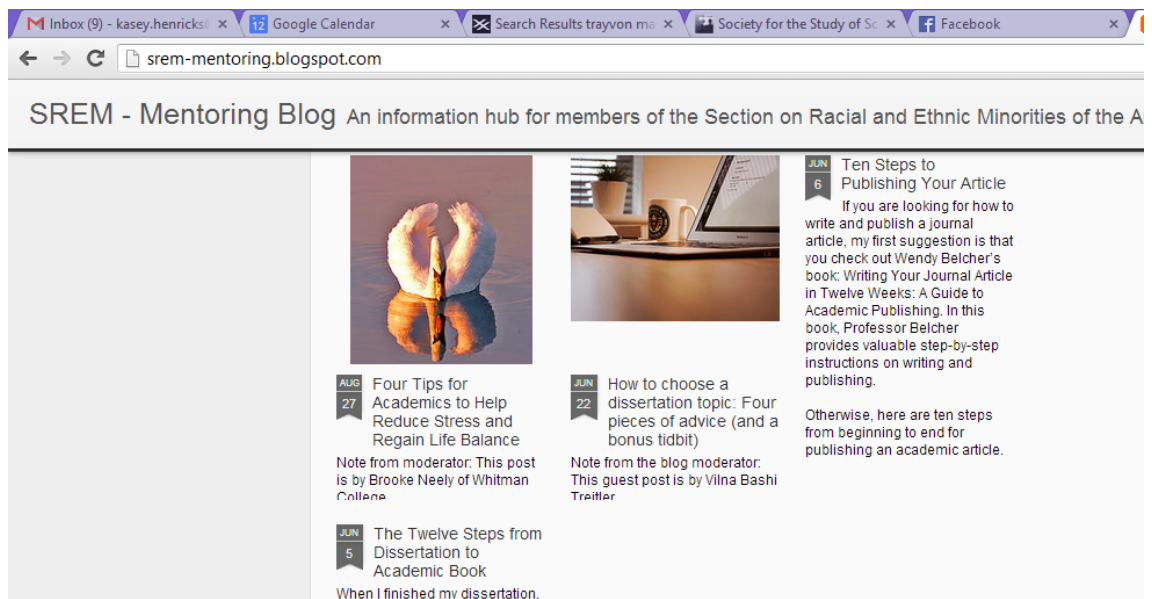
Inbox (9) - kasey.henricks ×
12 Google Calendar ×
Search Results trayvon ma ×
Society for the Study of Sc ×
Facebook ×

srem-mentoring.blogspot.com

SREM - Mentoring Blog An information hub for members of the Section on Racial and Ethnic Minorities of the A

JUN 6 Ten Steps to Publishing Your Article

If you are looking for how to write and publish a journal article, my first suggestion is that you check out Wendy Belcher's book: Writing Your Journal Article in Twelve Weeks: A Guide to Academic Publishing. In this book, Professor Belcher provides valuable step-by-step instructions on writing and publishing.

Otherwise, here are ten steps from beginning to end for publishing an academic article.

AUG 27 Four Tips for Academics to Help Reduce Stress and Regain Life Balance

Note from moderator: This post is by Brooke Neely of Whitman College

JUN 22 How to choose a dissertation topic: Four pieces of advice (and a bonus tidbit)

Note from the blog moderator: This guest post is by Vilna Bashi Treitler

JUN 5 The Twelve Steps from Dissertation to Academic Book

When I finished my dissertation,